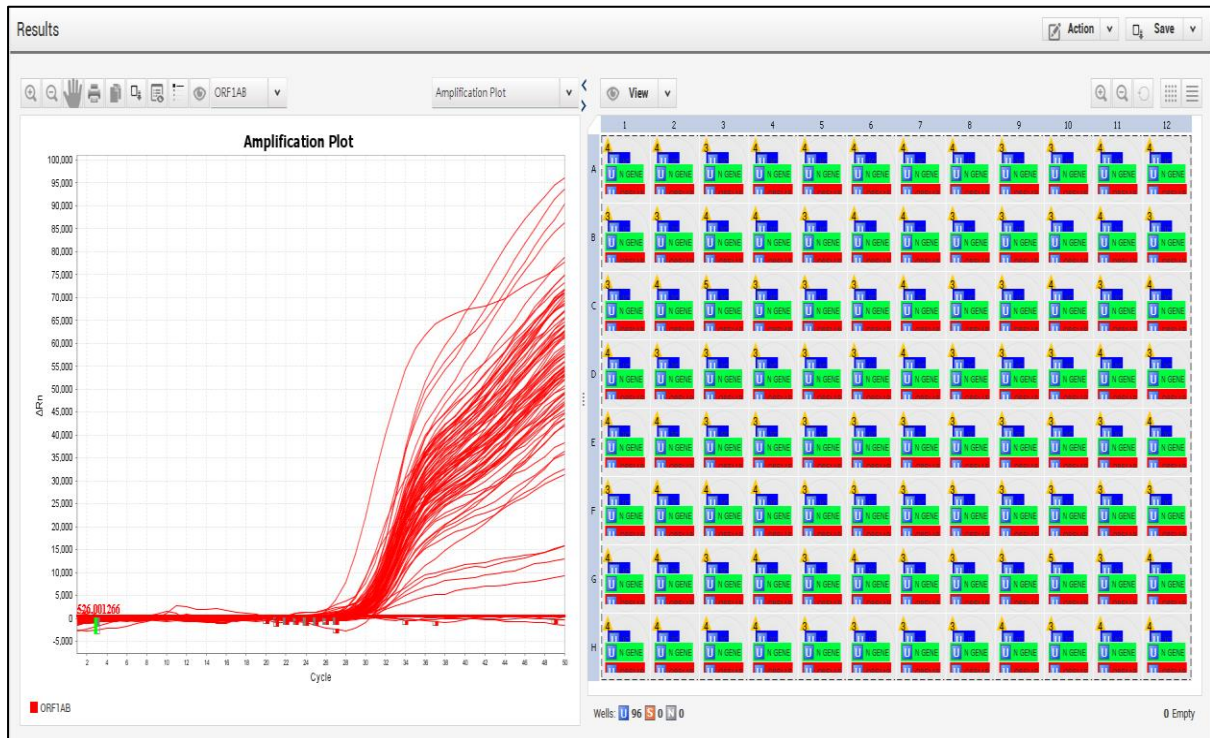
Results

Action ∨ Save ∨

ORF1AB ∨

Amplification Plot ∨

View ∨

Amplification Plot

100,000
95,000
90,000
85,000
80,000
75,000
70,000
65,000
60,000
55,000
50,000
45,000
40,000
35,000
30,000
25,000
20,000
15,000
10,000
5,000
0
-5,000

ΔRn

526.001266

2 4 6 8 10 12 14 16 18 20 22 24 26 28 30 32 34 36 38 40 42 44 46 48 50

Cycle

ORF1AB

1 2 3 4 5 6 7 8 9 10 11 12

A B C D E F G H

U N GENE

Wells: U 96 S 0 N 0

0 Empty